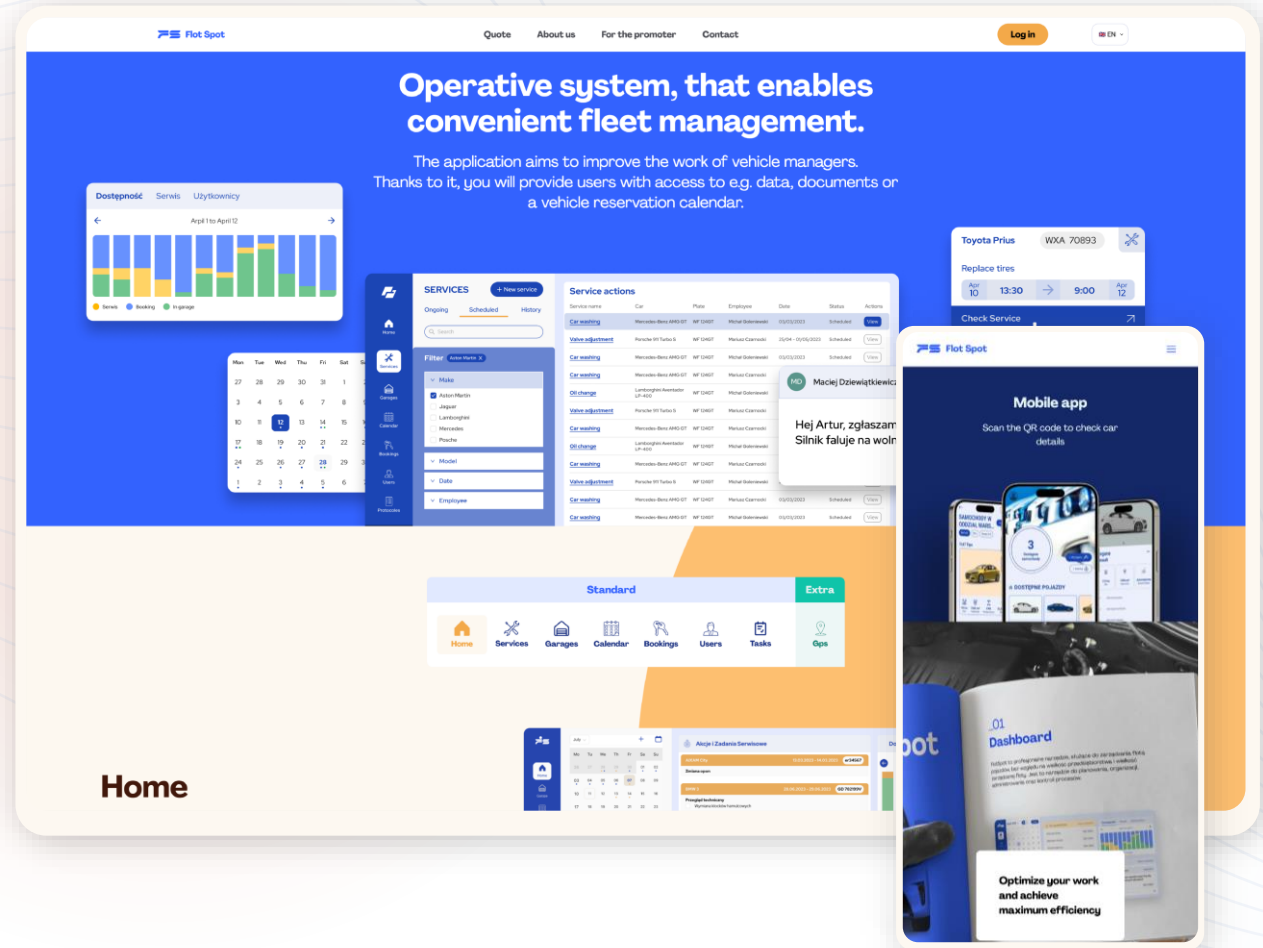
Flot Spot

Quote About us For the promoter Contact

Log in

EN

Operative system, that enables convenient fleet management.

The application aims to improve the work of vehicle managers. Thanks to it, you will provide users with access to e.g. data, documents or a vehicle reservation calendar.

Dostępność Serwis Użytkownicy

April 1 to April 12

Serwis Booking In garage

| Mon | Tue | Wed | Thu | Fri | Sat | Sun |
|---|---|---|---|---|---|---|
| 27 | 28 | 29 | 30 | 31 | 1 | 2 |
| 3 | 4 | 5 | 6 | 7 | 8 | 9 |
| 10 | 11 | 12 | 13 | 14 | 15 | 16 |
| 17 | 18 | 19 | 20 | 21 | 22 | 23 |
| 24 | 25 | 26 | 27 | 28 | 29 | 30 |
| 1 | 2 | 3 | 4 | 5 | 6 | 7 |

Home Services Garages Calendar Bookings Users Protocols

SERVICES

+ New service

Ongoing Scheduled History

Search

Filter Aston Martin

Make

Aston Martin
Jaguar
Lamborghini
Mercedes
Posche

Model

Date

Employee

Service actions

| Service name | Car | Plate | Employee | Date | Status | Actions |
|---|---|---|---|---|---|---|
| Car washing | Mercedes-Benz AMG GT | WF 1240T | Michał Golenkowski | 01/03/2023 | Scheduled | View |
| Valve adjustment | Porsche 911 Turbo S | WF 1240T | Mariusz Czarnowski | 20/04 - 01/05/2023 | Scheduled | View |
| Car washing | Mercedes-Benz AMG GT | WF 1240T | Michał Golenkowski | 01/03/2023 | Scheduled | View |
| Car washing | Mercedes-Benz AMG GT | WF 1240T | Mariusz Czarnowski | | | |
| Oil change | Lamborghini Aventador LP-400 | WF 1240T | Michał Golenkowski | | | |
| Valve adjustment | Porsche 911 Turbo S | WF 1240T | Mariusz Czarnowski | | | |
| Car washing | Mercedes-Benz AMG GT | WF 1240T | Michał Golenkowski | | | |
| Oil change | Lamborghini Aventador LP-400 | WF 1240T | Mariusz Czarnowski | | | |
| Car washing | Mercedes-Benz AMG GT | WF 1240T | Michał Golenkowski | | | |
| Valve adjustment | Porsche 911 Turbo S | WF 1240T | Mariusz Czarnowski | | | |
| Car washing | Mercedes-Benz AMG GT | WF 1240T | Michał Golenkowski | 01/03/2023 | Scheduled | View |
| Car washing | Mercedes-Benz AMG GT | WF 1240T | Michał Golenkowski | 01/03/2023 | Scheduled | View |

MD Maciej Dziewiątkiewicz

Hej Artur, zgłaszam Silnik faluje na woln

Toyota Prius WXA 70893

Replace tires

Apr 10 13:30 9:00 Apr 12

Check Service

Flot Spot

Mobile app

Scan the QR code to check car details

DOSTĘPNE POJAZDY

Standard Extra

Home Services Garages Calendar Bookings Users Tasks Gps

Akcje i Zadania Serwisowe

Home

ot

01 Dashboard

Optimize your work and achieve maximum efficiency